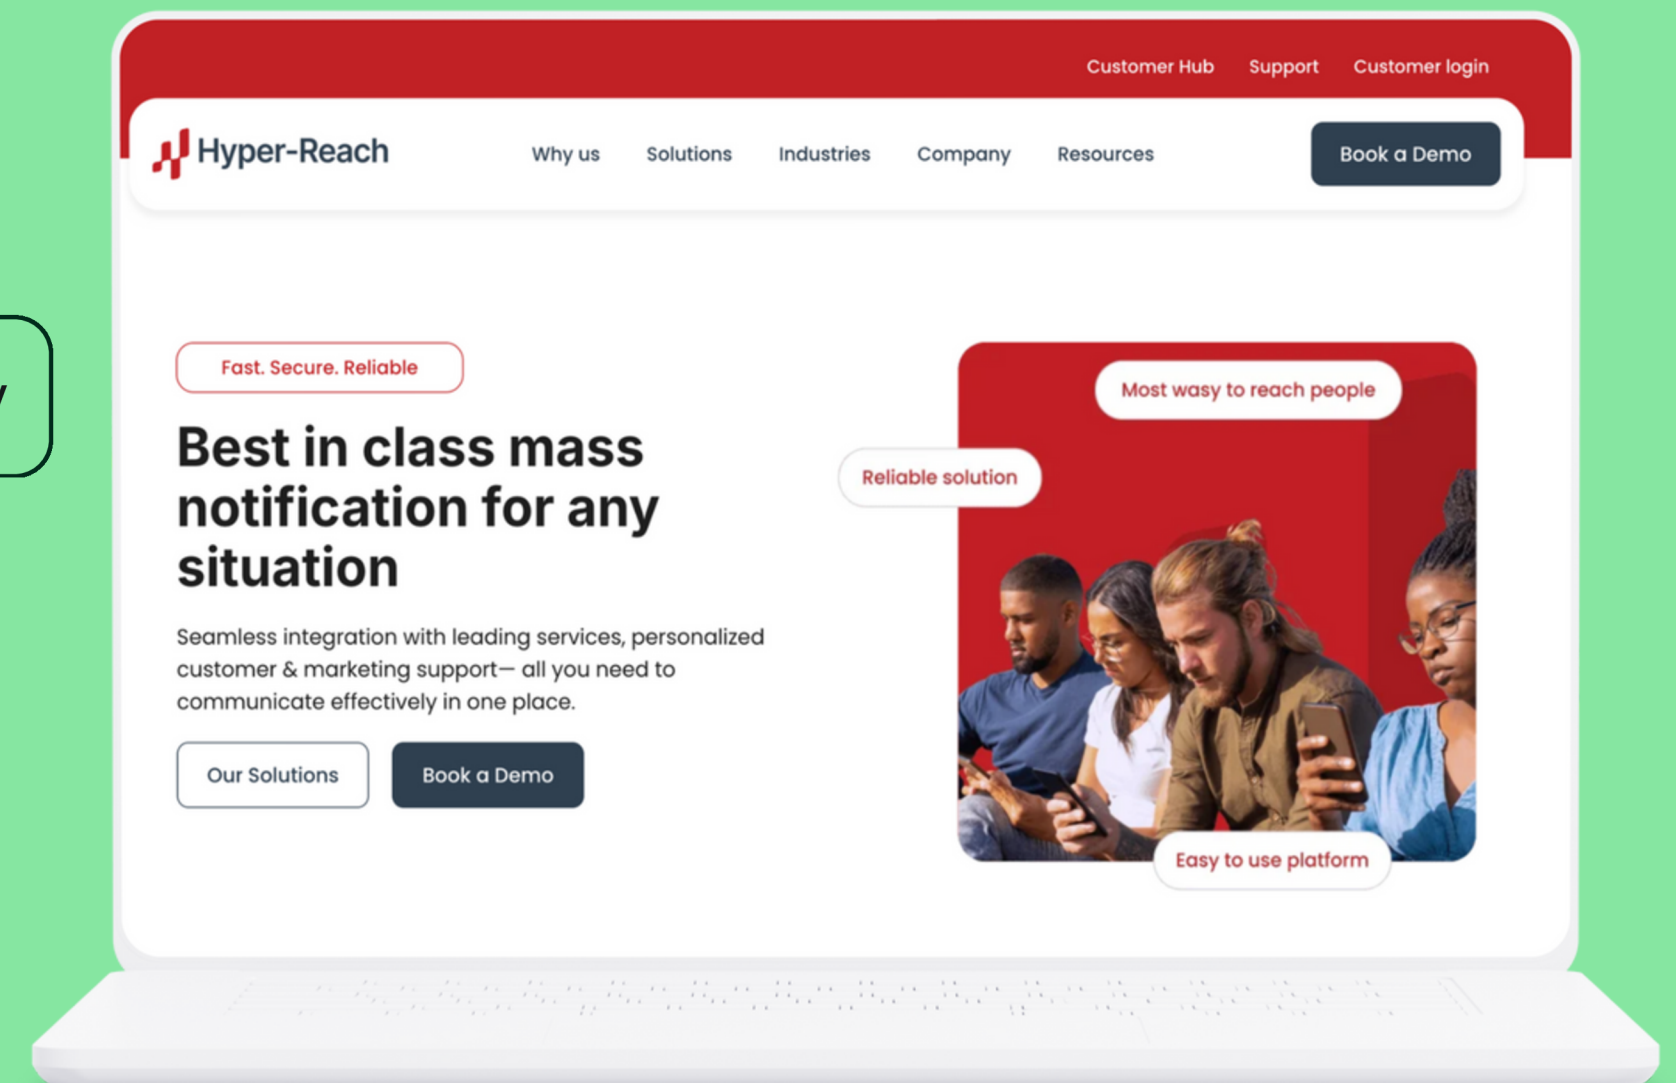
Customer Hub Support Customer login

Hyper-Reach

Why us Solutions Industries Company Resources

Book a Demo

Fast. Secure. Reliable

Best in class mass notification for any situation

Seamless integration with leading services, personalized customer & marketing support— all you need to communicate effectively in one place.

Our Solutions

Book a Demo

Most wasy to reach people

Reliable solution

Easy to use platform